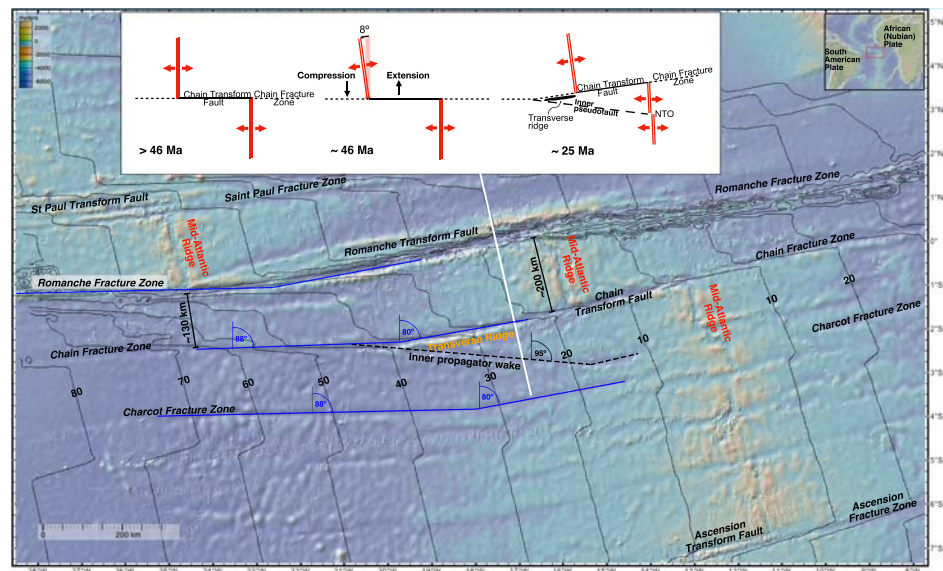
8º

Chain Transform Fault
Chain Fracture Zone
Compression
Extension
Chain Transform Fault
Chain Fracture Zone
Inner pseudofault
Transverse ridge
NTO

> 46 Ma
~ 46 Ma
~ 25 Ma

African (Nubian) Plate
South American Plate

St Paul Transform Fault
Saint Paul Fracture Zone
Romanche Fracture Zone
Mid-Atlantic Ridge
Romanche Transform Fault
Mid-Atlantic Ridge
~200 km
Chain Fracture Zone
Romanche Fracture Zone
Chain Transform Fault
Mid-Atlantic Ridge
20
10
~130 km
88°
80°
Transverse Ridge
Charcot Fracture Zone
Chain Fracture Zone
95°
20
10
Inner propagator wake
80
70
60
50
40
30
88°
80°
Charcot Fracture Zone

0
200 km

Ascension Transform Fault
Ascension Fracture Zone

5°N
4°N
3°N
2°N
1°N
0°
1°S
2°S
3°S
4°S
5°S
6°S
7°S